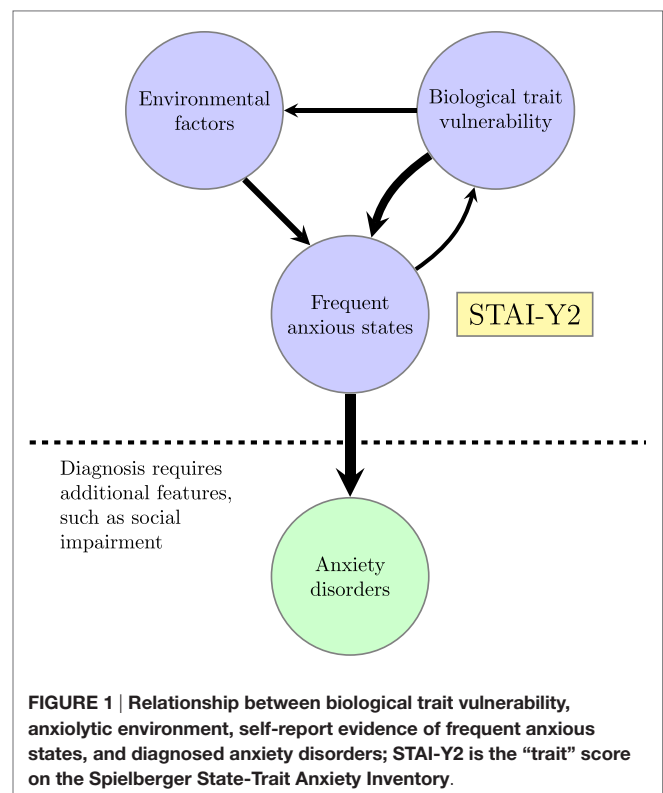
Environmental factors

Biological trait vulnerability

Frequent anxious states

STAI-Y2

Diagnosis requires additional features, such as social impairment

Anxiety disorders

**FIGURE 1** | **Relationship between biological trait vulnerability, anxiolytic environment, self-report evidence of frequent anxious states, and diagnosed anxiety disorders; STAI-Y2 is the "trait" score on the Spielberger State-Trait Anxiety Inventory**.